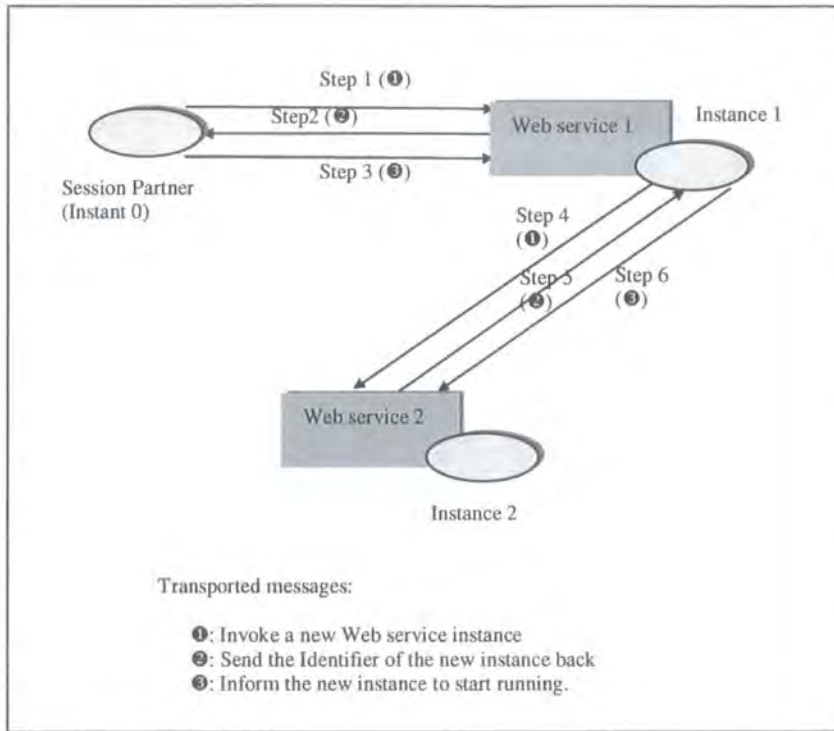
Step 1 (❶)

Step2 (❷)

Step 3 (❸)

Web service 1

Instance 1

Session Partner
(Instant 0)

Step 4
(❶)

Step 5
(❷)

Step 6
(❸)

Web service 2

Instance 2

Transported messages:

❶: Invoke a new Web service instance
❷: Send the Identifier of the new instance back
❸: Inform the new instance to start running.